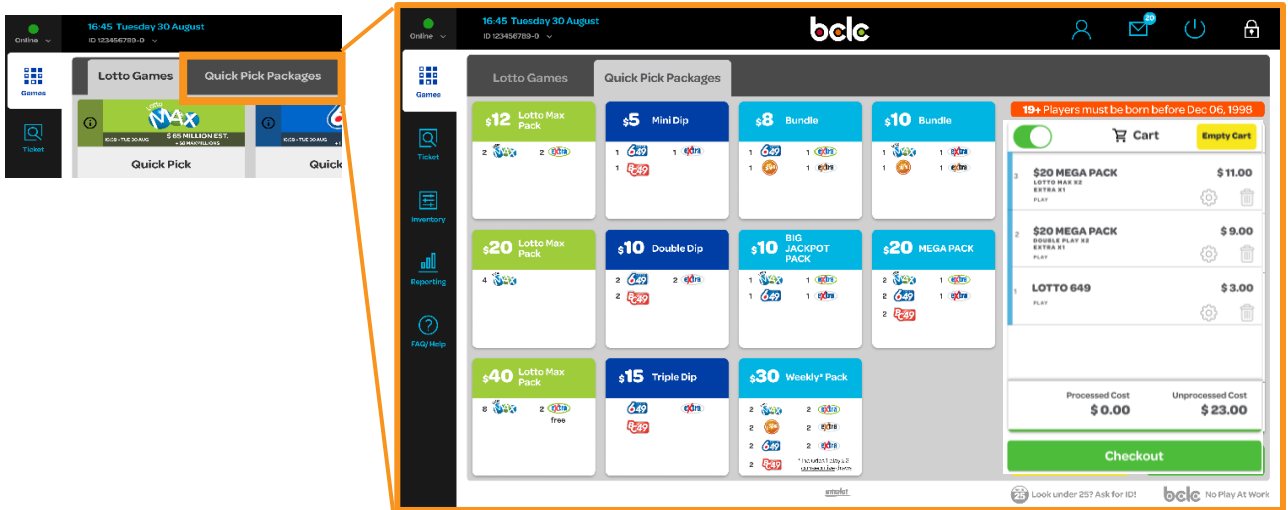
Online
16:45 Tuesday 30 August
ID 123456789-0
Games
Ticket
Lotto Games
Quick Pick Packages
LOTTO MAX
$65 MILLION EST.
Quick Pick
Quick

Online
16:45 Tuesday 30 August
ID 123456789-0
bclc
20
Games
Ticket
Inventory
Reporting
FAQ/Help
Lotto Games
Quick Pick Packages

$12 Lotto Max Pack
2 MAX 2 EXTRA

$5 Mini Dip
1 649 1 EXTRA
1 BC49

$8 Bundle
1 649 1 EXTRA
1 1 EXTRA

$10 Bundle
1 MAX 1 EXTRA
1 1 EXTRA

$20 Lotto Max Pack
4 MAX

$10 Double Dip
2 649 2 EXTRA
2 BC49

$10 BIG JACKPOT PACK
1 MAX 1 EXTRA
1 649 1 EXTRA

$20 MEGA PACK
2 MAX 1 EXTRA
2 649 1 EXTRA
2 BC49

$40 Lotto Max Pack
8 MAX 2 EXTRA free

$15 Triple Dip
649 EXTRA
BC49

$30 Weekly* Pack
2 MAX 2 EXTRA
2 2 EXTRA
2 649 2 EXTRA
2 BC49 2 EXTRA
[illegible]

19+ Players must be born before Dec 06, 1998
Cart
Empty Cart
3 $20 MEGA PACK $11.00
LOTTO MAX X2
EXTRA X1
PLAY
2 $20 MEGA PACK $9.00
DOUBLE PLAY X2
EXTRA X1
PLAY
1 LOTTO 649 $3.00
PLAY
Processed Cost $0.00
Unprocessed Cost $23.00
Checkout
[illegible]
25 Look under 25? Ask for ID!
bclc No Play At Work